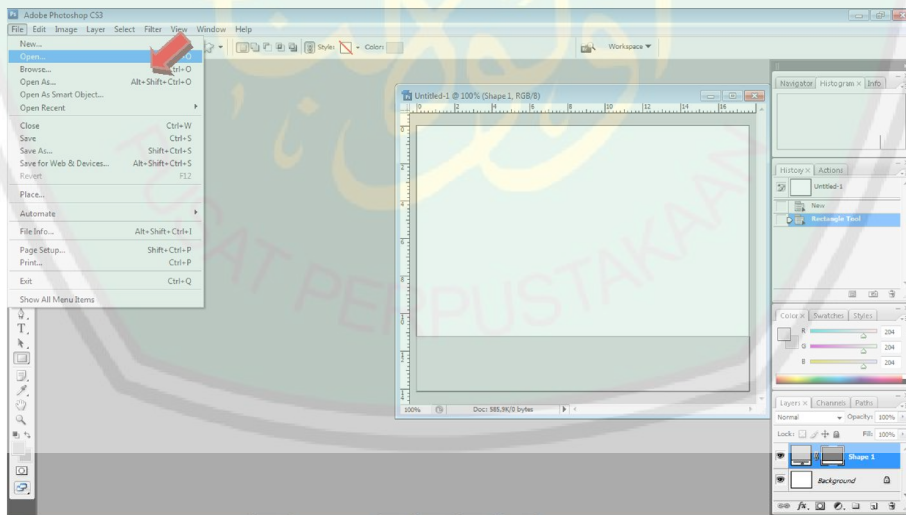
Adobe Photoshop CS3

File Edit Image Layer Select Filter View Window Help

New...
Open... Ctrl+O
Browse... Ctrl+O
Open As... Alt+Shift+Ctrl+O
Open As Smart Object...
Open Recent
Close Ctrl+W
Save Ctrl+S
Save As... Shift+Ctrl+S
Save for Web & Devices... Alt+Shift+Ctrl+S
Revert F12
Place...
Automate
File Info... Alt+Shift+Ctrl+I
Page Setup... Shift+Ctrl+P
Print... Ctrl+P
Exit Ctrl+Q
Show All Menu Items

Style: Color:

Workspace

Untitled-1 @ 100% (Shape 1, RGB/8)

100% Doc: 585,9K/0 bytes

Navigator Histogram Info

History Actions
Untitled-1
New
Rectangle Tool

Color Swatches Styles
R 204
G 204
B 204

Layers Channels Paths
Normal Opacity: 100%
Lock: Fill: 100%
Shape 1
Background

PUSAT PERPUSTAKAAN